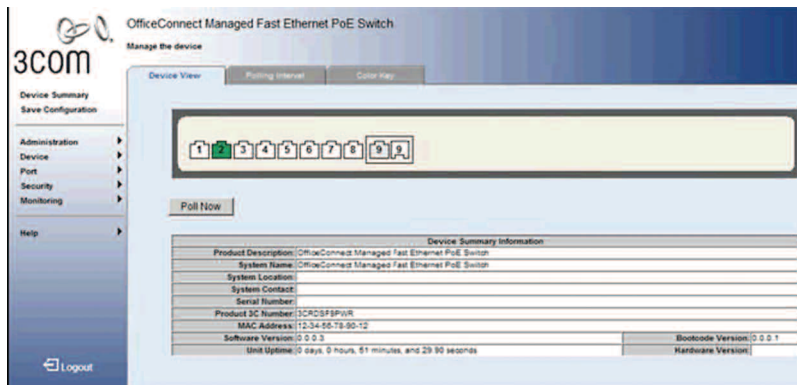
3com

OfficeConnect Managed Fast Ethernet PoE Switch

Manage the device

Device View | Polling Interval | Color Key

Device Summary
Save Configuration

Administration
Device
Port
Security
Monitoring

Help

1 2 3 4 5 6 7 8 9 9

Poll Now

| Device Summary Information | | | |
|---|---|---|---|
| Product Description: | OfficeConnect Managed Fast Ethernet PoE Switch | | |
| System Name: | OfficeConnect Managed Fast Ethernet PoE Switch | | |
| System Location: | | | |
| System Contact: | | | |
| Serial Number: | | | |
| Product 3C Number: | 3CRDSF9PWR | | |
| MAC Address: | 12-34-56-78-90-12 | | |
| Software Version: | 0.0.0.3 | Bootcode Version: | 0.0.0.1 |
| Unit Uptime: | 0 days, 0 hours, 51 minutes, and 29.90 seconds | Hardware Version: | |

Logout